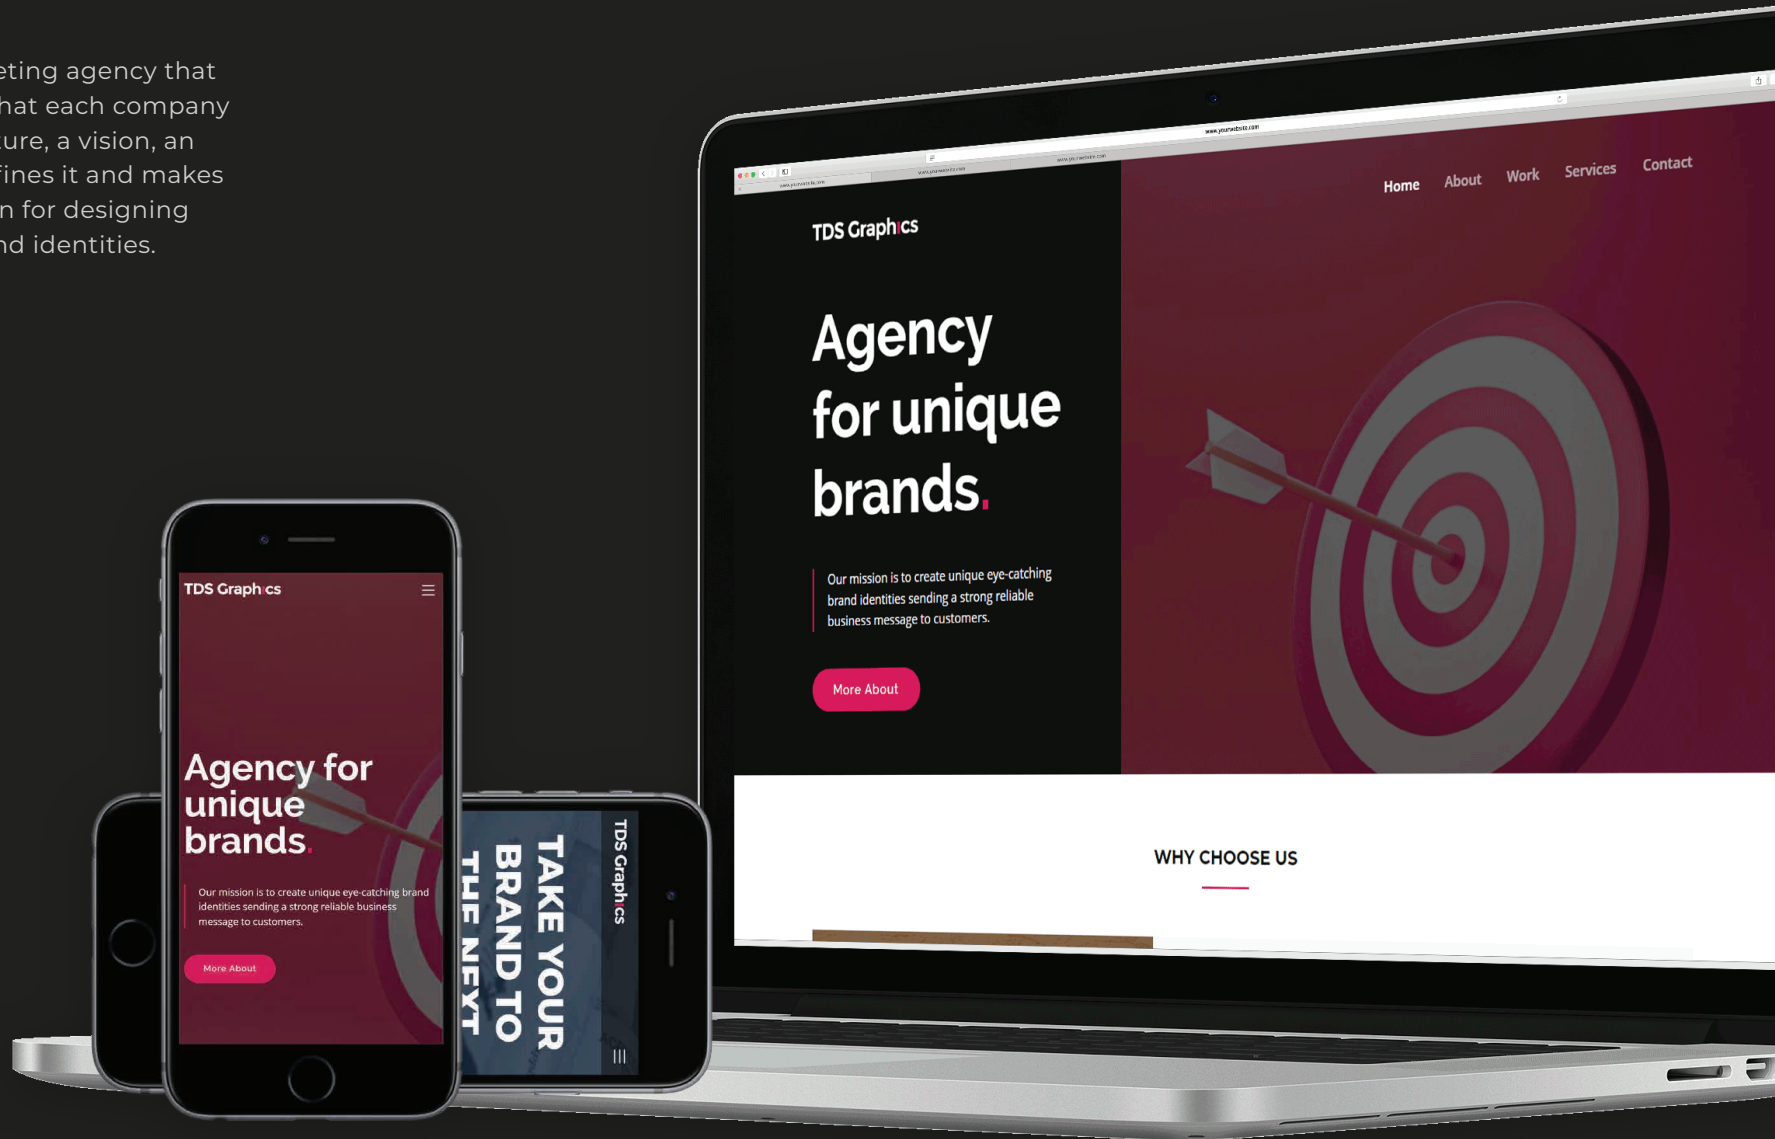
eting agency that
hat each company
ure, a vision, an
fines it and makes
n for designing
nd identities.

www.yourwebsite.com

Home About Work Services Contact

TDS Graphics

Agency for unique brands.

Our mission is to create unique eye-catching brand identities sending a strong reliable business message to customers.

More About

WHY CHOOSE US

TDS Graphics

Agency for unique brands.

Our mission is to create unique eye-catching brand identities sending a strong reliable business message to customers.

More About

TDS Graphics

TAKE YOUR BRAND TO THE NEXT